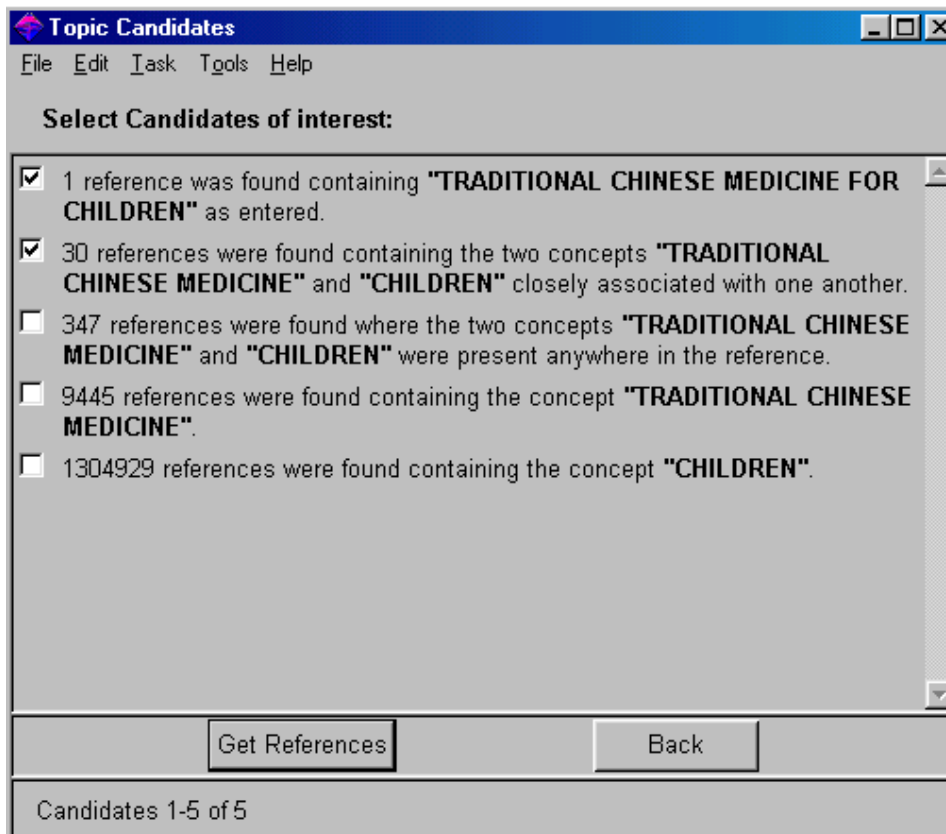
Topic Candidates

File Edit Task Tools Help

Select Candidates of interest:

☑ 1 reference was found containing **"TRADITIONAL CHINESE MEDICINE FOR CHILDREN"** as entered.

☑ 30 references were found containing the two concepts **"TRADITIONAL CHINESE MEDICINE"** and **"CHILDREN"** closely associated with one another.

☐ 347 references were found where the two concepts **"TRADITIONAL CHINESE MEDICINE"** and **"CHILDREN"** were present anywhere in the reference.

☐ 9445 references were found containing the concept **"TRADITIONAL CHINESE MEDICINE"**.

☐ 1304929 references were found containing the concept **"CHILDREN"**.

Get References

Back

Candidates 1-5 of 5